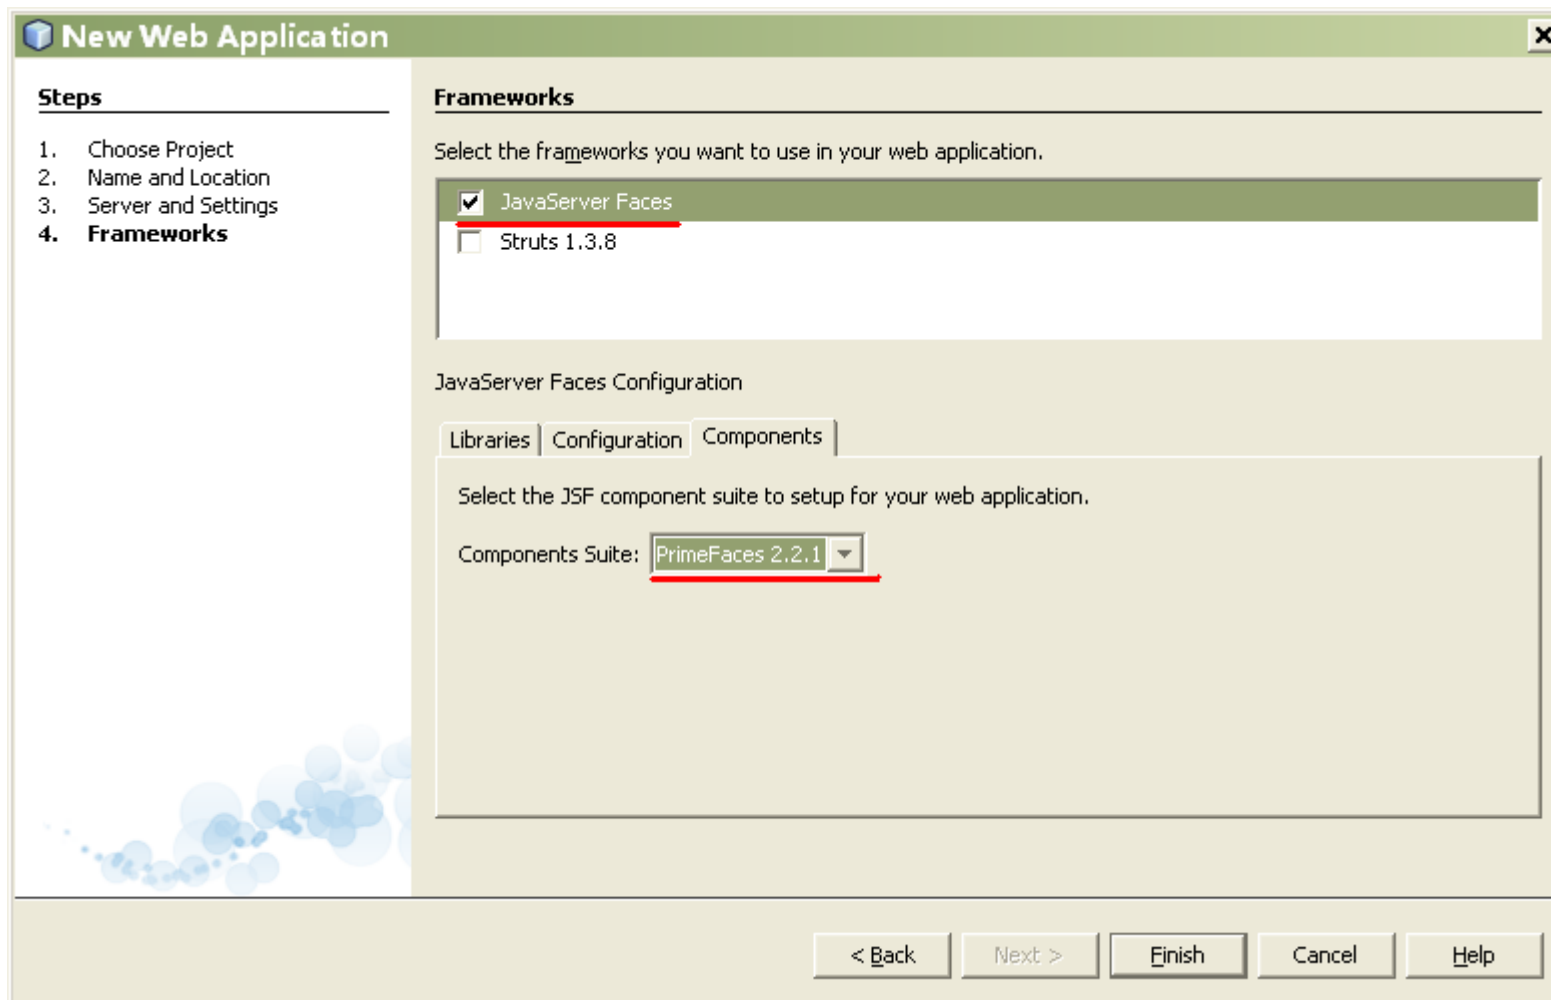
New Web Application

Steps

1. Choose Project
2. Name and Location
3. Server and Settings
4. Frameworks

Frameworks

Select the frameworks you want to use in your web application.

JavaServer Faces
Struts 1.3.8

JavaServer Faces Configuration

Libraries | Configuration | Components

Select the JSF component suite to setup for your web application.

Components Suite: PrimeFaces 2.2.1

< Back | Next > | Finish | Cancel | Help